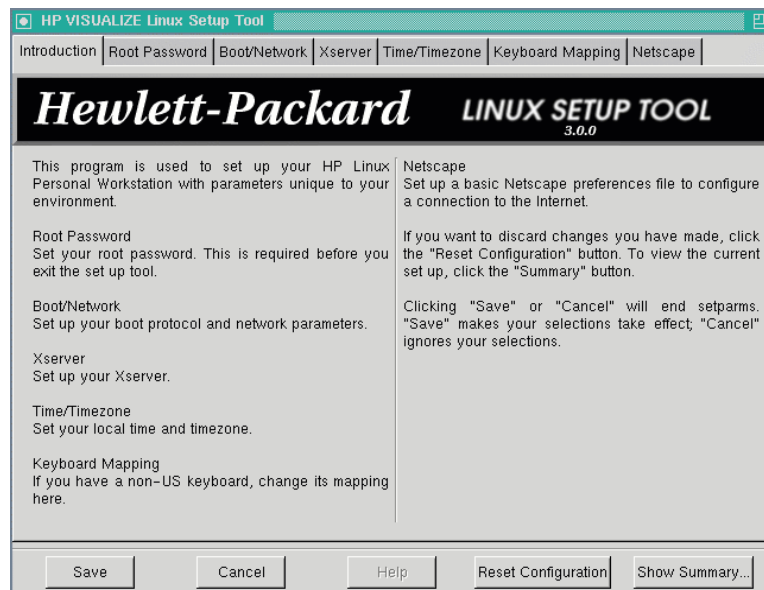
HP VISUALIZE Linux Setup Tool

Introduction | Root Password | Boot/Network | Xserver | Time/Timezone | Keyboard Mapping | Netscape

Hewlett-Packard LINUX SETUP TOOL 3.0.0

This program is used to set up your HP Linux Personal Workstation with parameters unique to your environment.

Root Password
Set your root password. This is required before you exit the set up tool.

Boot/Network
Set up your boot protocol and network parameters.

Xserver
Set up your Xserver.

Time/Timezone
Set your local time and timezone.

Keyboard Mapping
If you have a non-US keyboard, change its mapping here.

Netscape
Set up a basic Netscape preferences file to configure a connection to the Internet.

If you want to discard changes you have made, click the "Reset Configuration" button. To view the current set up, click the "Summary" button.

Clicking "Save" or "Cancel" will end setparms. "Save" makes your selections take effect; "Cancel" ignores your selections.

Save | Cancel | Help | Reset Configuration | Show Summary...